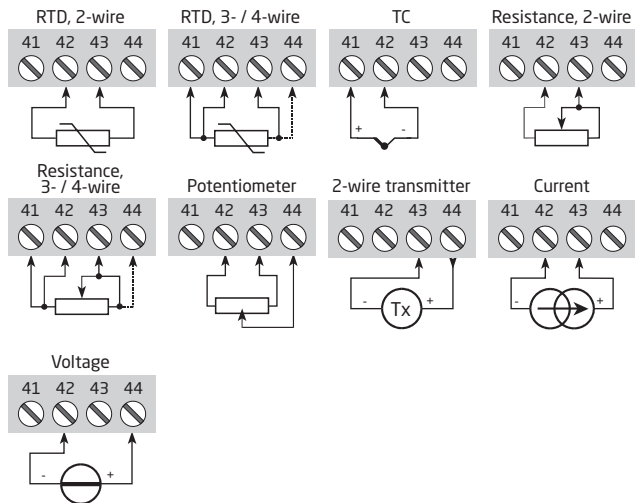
RTD, 2-wire
41 42 43 44

RTD, 3- / 4-wire
41 42 43 44

TC
41 42 43 44
+ -

Resistance, 2-wire
41 42 43 44

Resistance, 3- / 4-wire
41 42 43 44

Potentiometer
41 42 43 44

2-wire transmitter
41 42 43 44
- Tx +

Current
41 42 43 44
- +

Voltage
41 42 43 44
- +